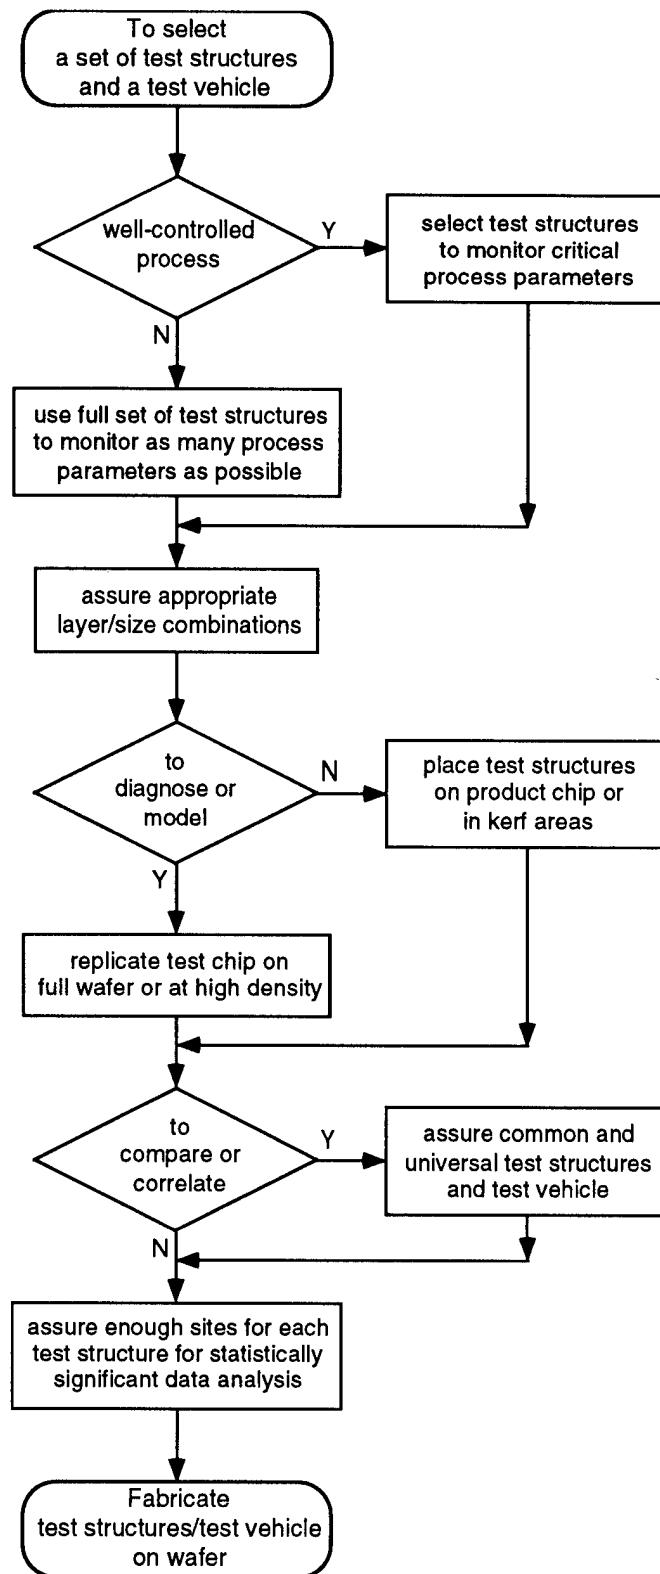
To select a set of test structures and a test vehicle

well-controlled process

Y

select test structures to monitor critical process parameters

N

use full set of test structures to monitor as many process parameters as possible

assure appropriate layer/size combinations

to diagnose or model

N

place test structures on product chip or in kerf areas

Y

replicate test chip on full wafer or at high density

to compare or correlate

Y

assure common and universal test structures and test vehicle

N

assure enough sites for each test structure for statistically significant data analysis

Fabricate test structures/test vehicle on wafer